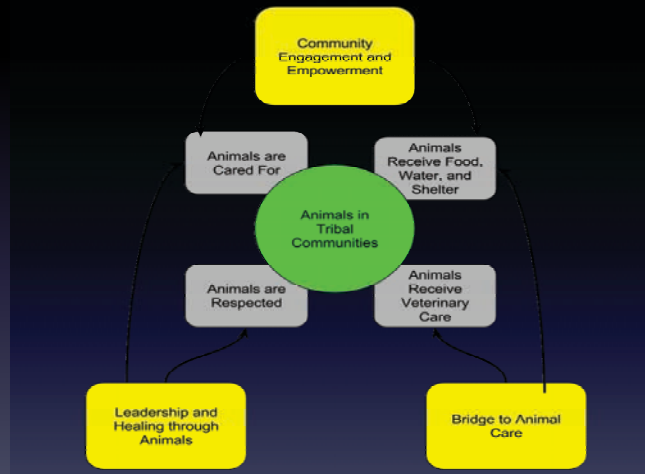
Community Engagement and Empowerment

Animals are Cared For

Animals Receive Food, Water, and Shelter

Animals in Tribal Communities

Animals are Respected

Animals Receive Veterinary Care

Leadership and Healing through Animals

Bridge to Animal Care